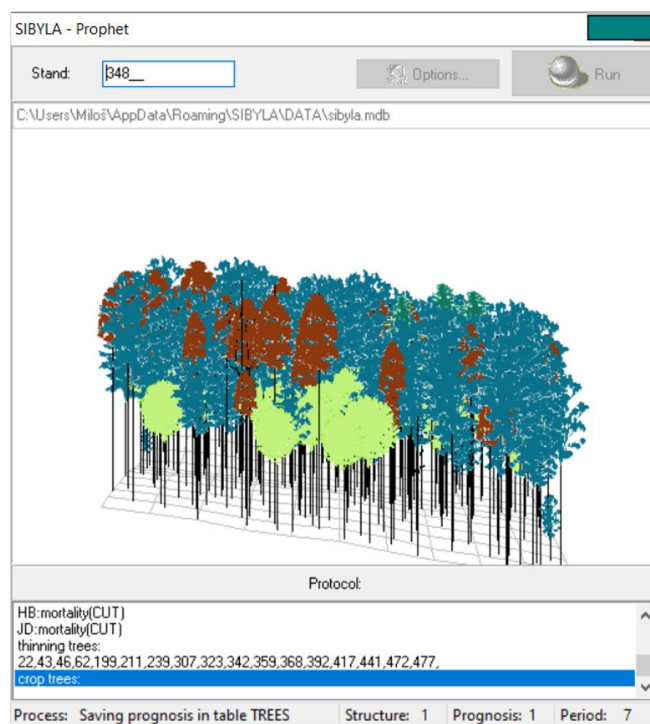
SIBYLA - Prophet

Stand: 348__

Options...

Run

C:\Users\Miloš\AppData\Roaming\SIBYLA\DATA\sibyla.mdb

Protocol:

HB:mortality(CUT)
JD:mortality(CUT)
thinning trees:
22,43,46,62,199,211,239,307,323,342,359,368,392,417,441,472,477,
crop trees:

Process: Saving prognosis in table TREES | Structure: 1 | Prognosis: 1 | Period: 7